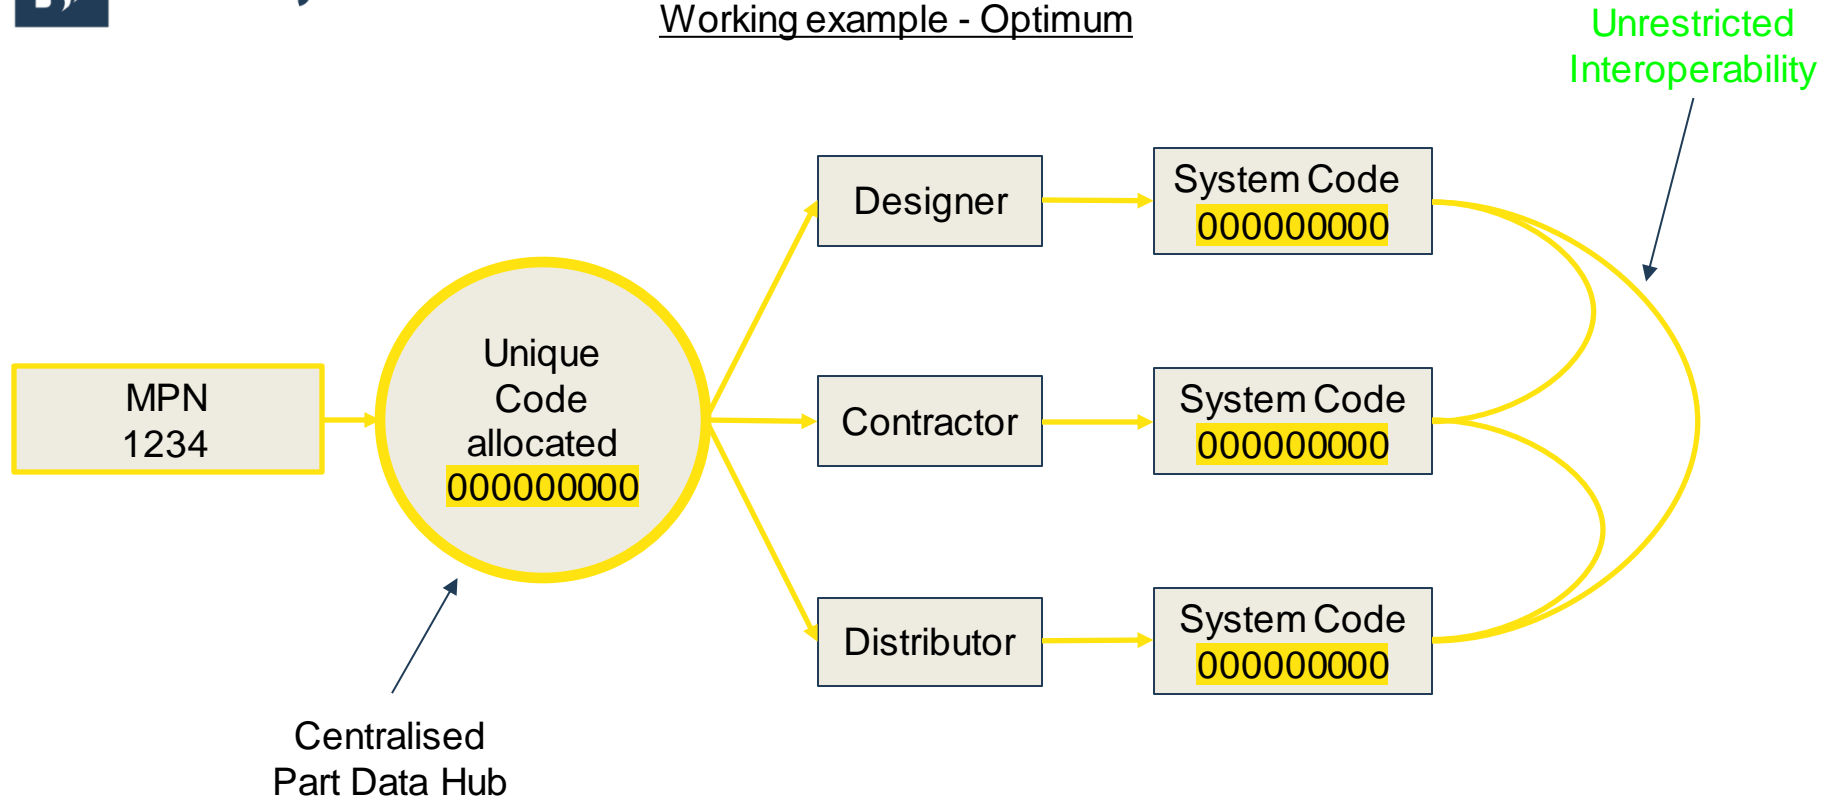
Working example - Optimum

Unrestricted Interoperability

MPN 1234

Unique Code allocated 000000000

Designer

Contractor

Distributor

System Code 000000000

System Code 000000000

System Code 000000000

Centralised Part Data Hub